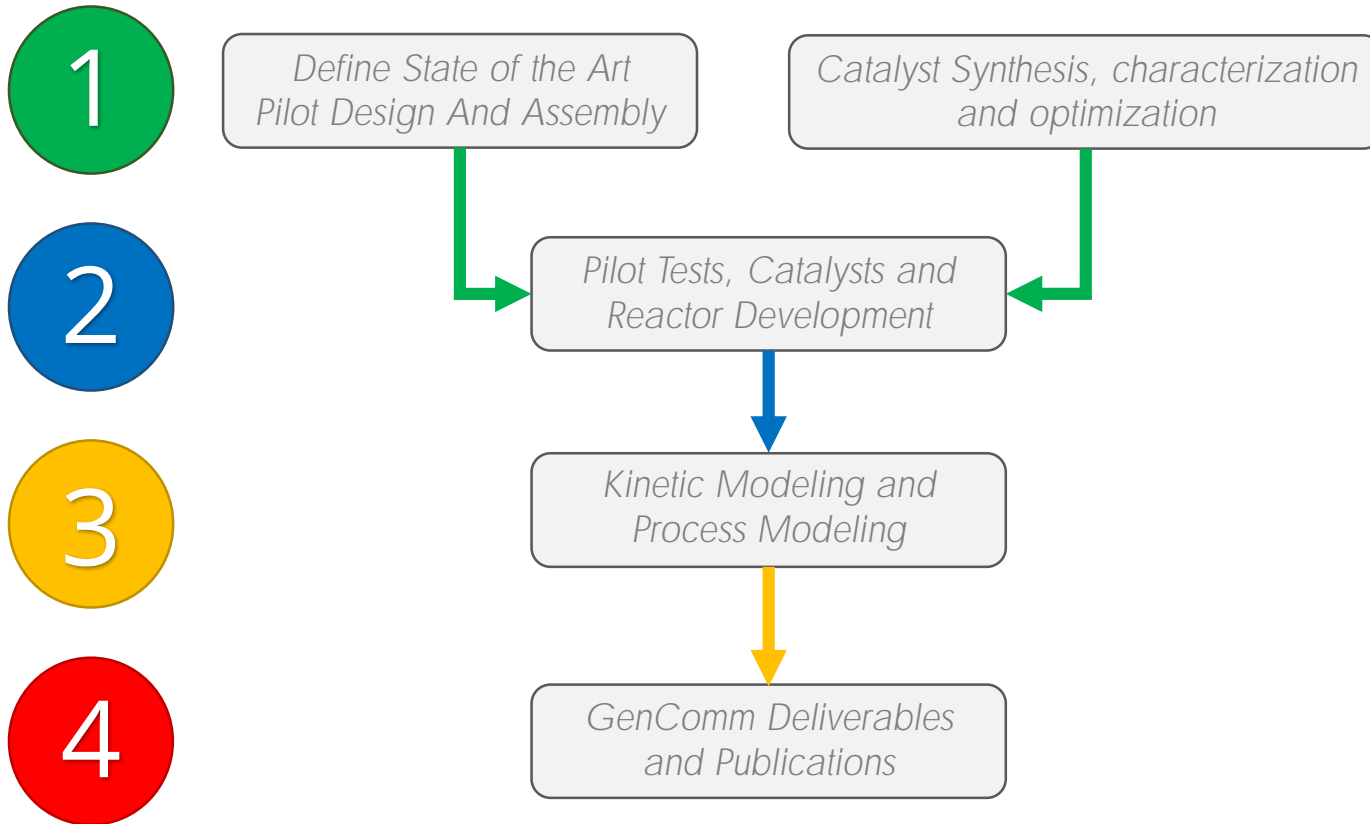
1

Define State of the Art Pilot Design And Assembly

Catalyst Synthesis, characterization and optimization

2

Pilot Tests, Catalysts and Reactor Development

3

Kinetic Modeling and Process Modeling

4

GenComm Deliverables and Publications